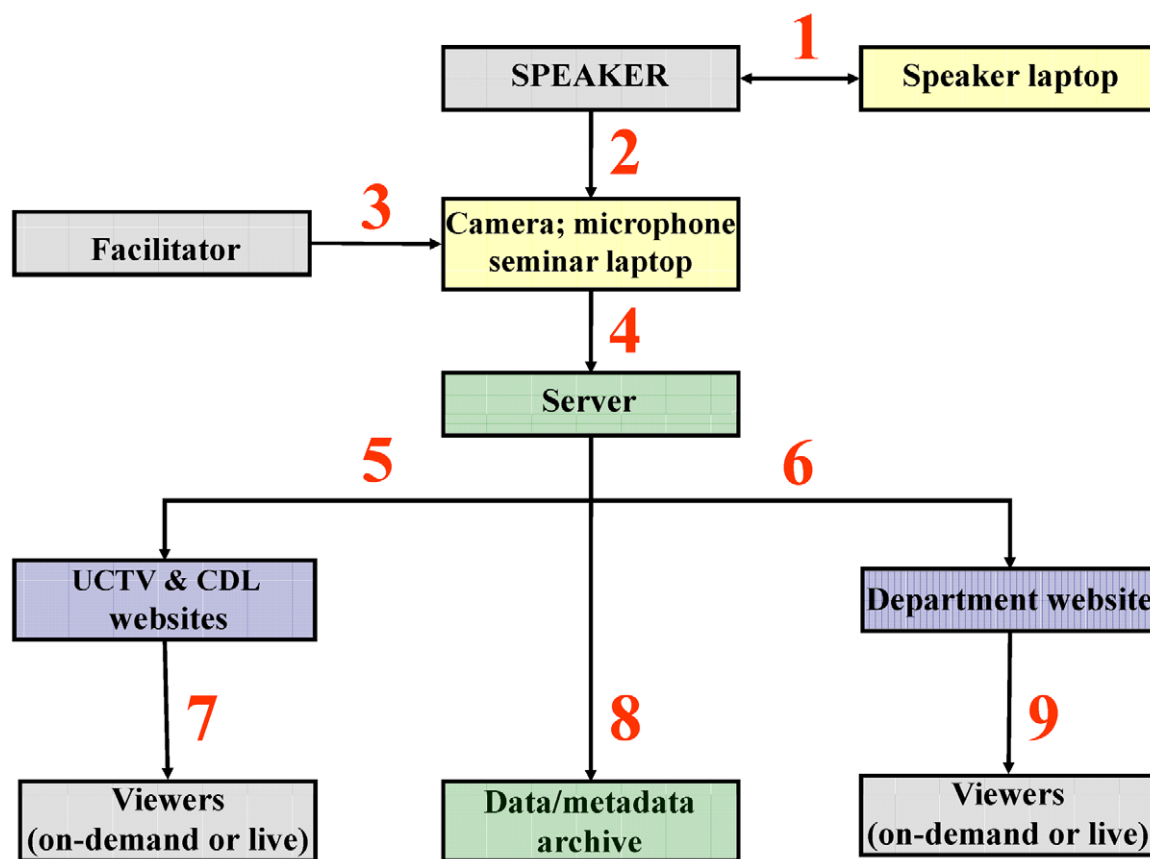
SPEAKER

1

Speaker laptop

2

3

Facilitator

Camera; microphone seminar laptop

4

Server

5

6

UCTV & CDL websites

Department website

7

8

9

Viewers (on-demand or live)

Data/metadata archive

Viewers (on-demand or live)